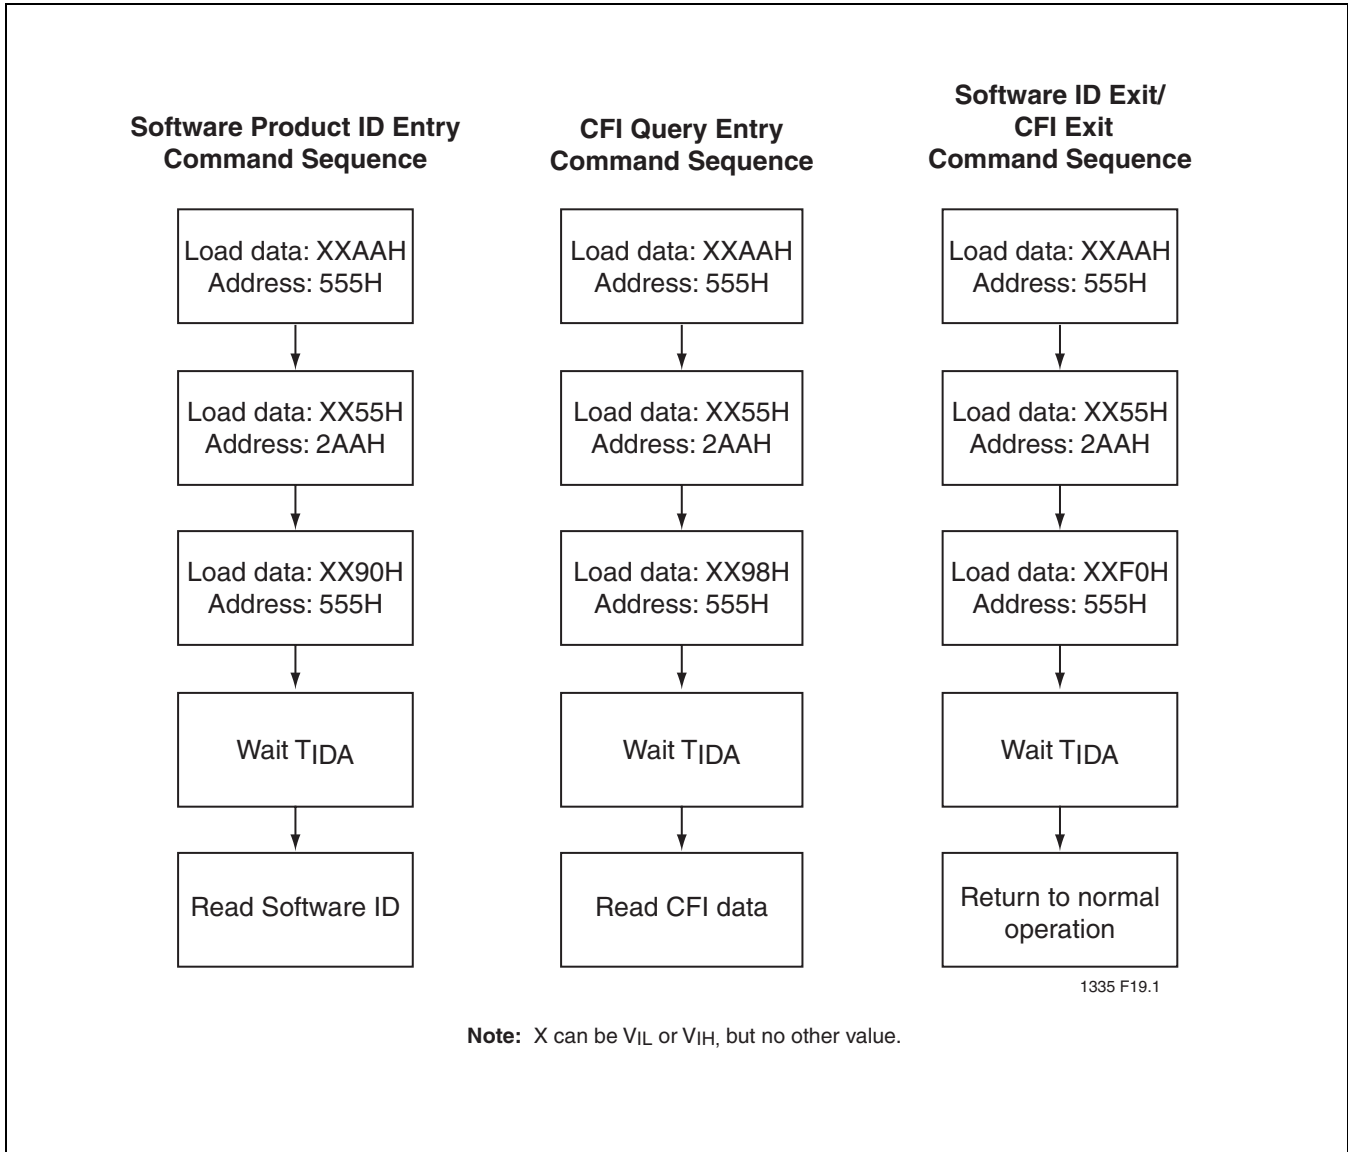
Software Product ID Entry
Command Sequence

Load data: XXAAH
Address: 555H

Load data: XX55H
Address: 2AAH

Load data: XX90H
Address: 555H

Wait $T_{IDA}$

Read Software ID

CFI Query Entry
Command Sequence

Load data: XXAAH
Address: 555H

Load data: XX55H
Address: 2AAH

Load data: XX98H
Address: 555H

Wait $T_{IDA}$

Read CFI data

Software ID Exit/
CFI Exit
Command Sequence

Load data: XXAAH
Address: 555H

Load data: XX55H
Address: 2AAH

Load data: XXF0H
Address: 555H

Wait $T_{IDA}$

Return to normal operation

1335 F19.1

**Note:** X can be $V_{IL}$ or $V_{IH}$, but no other value.